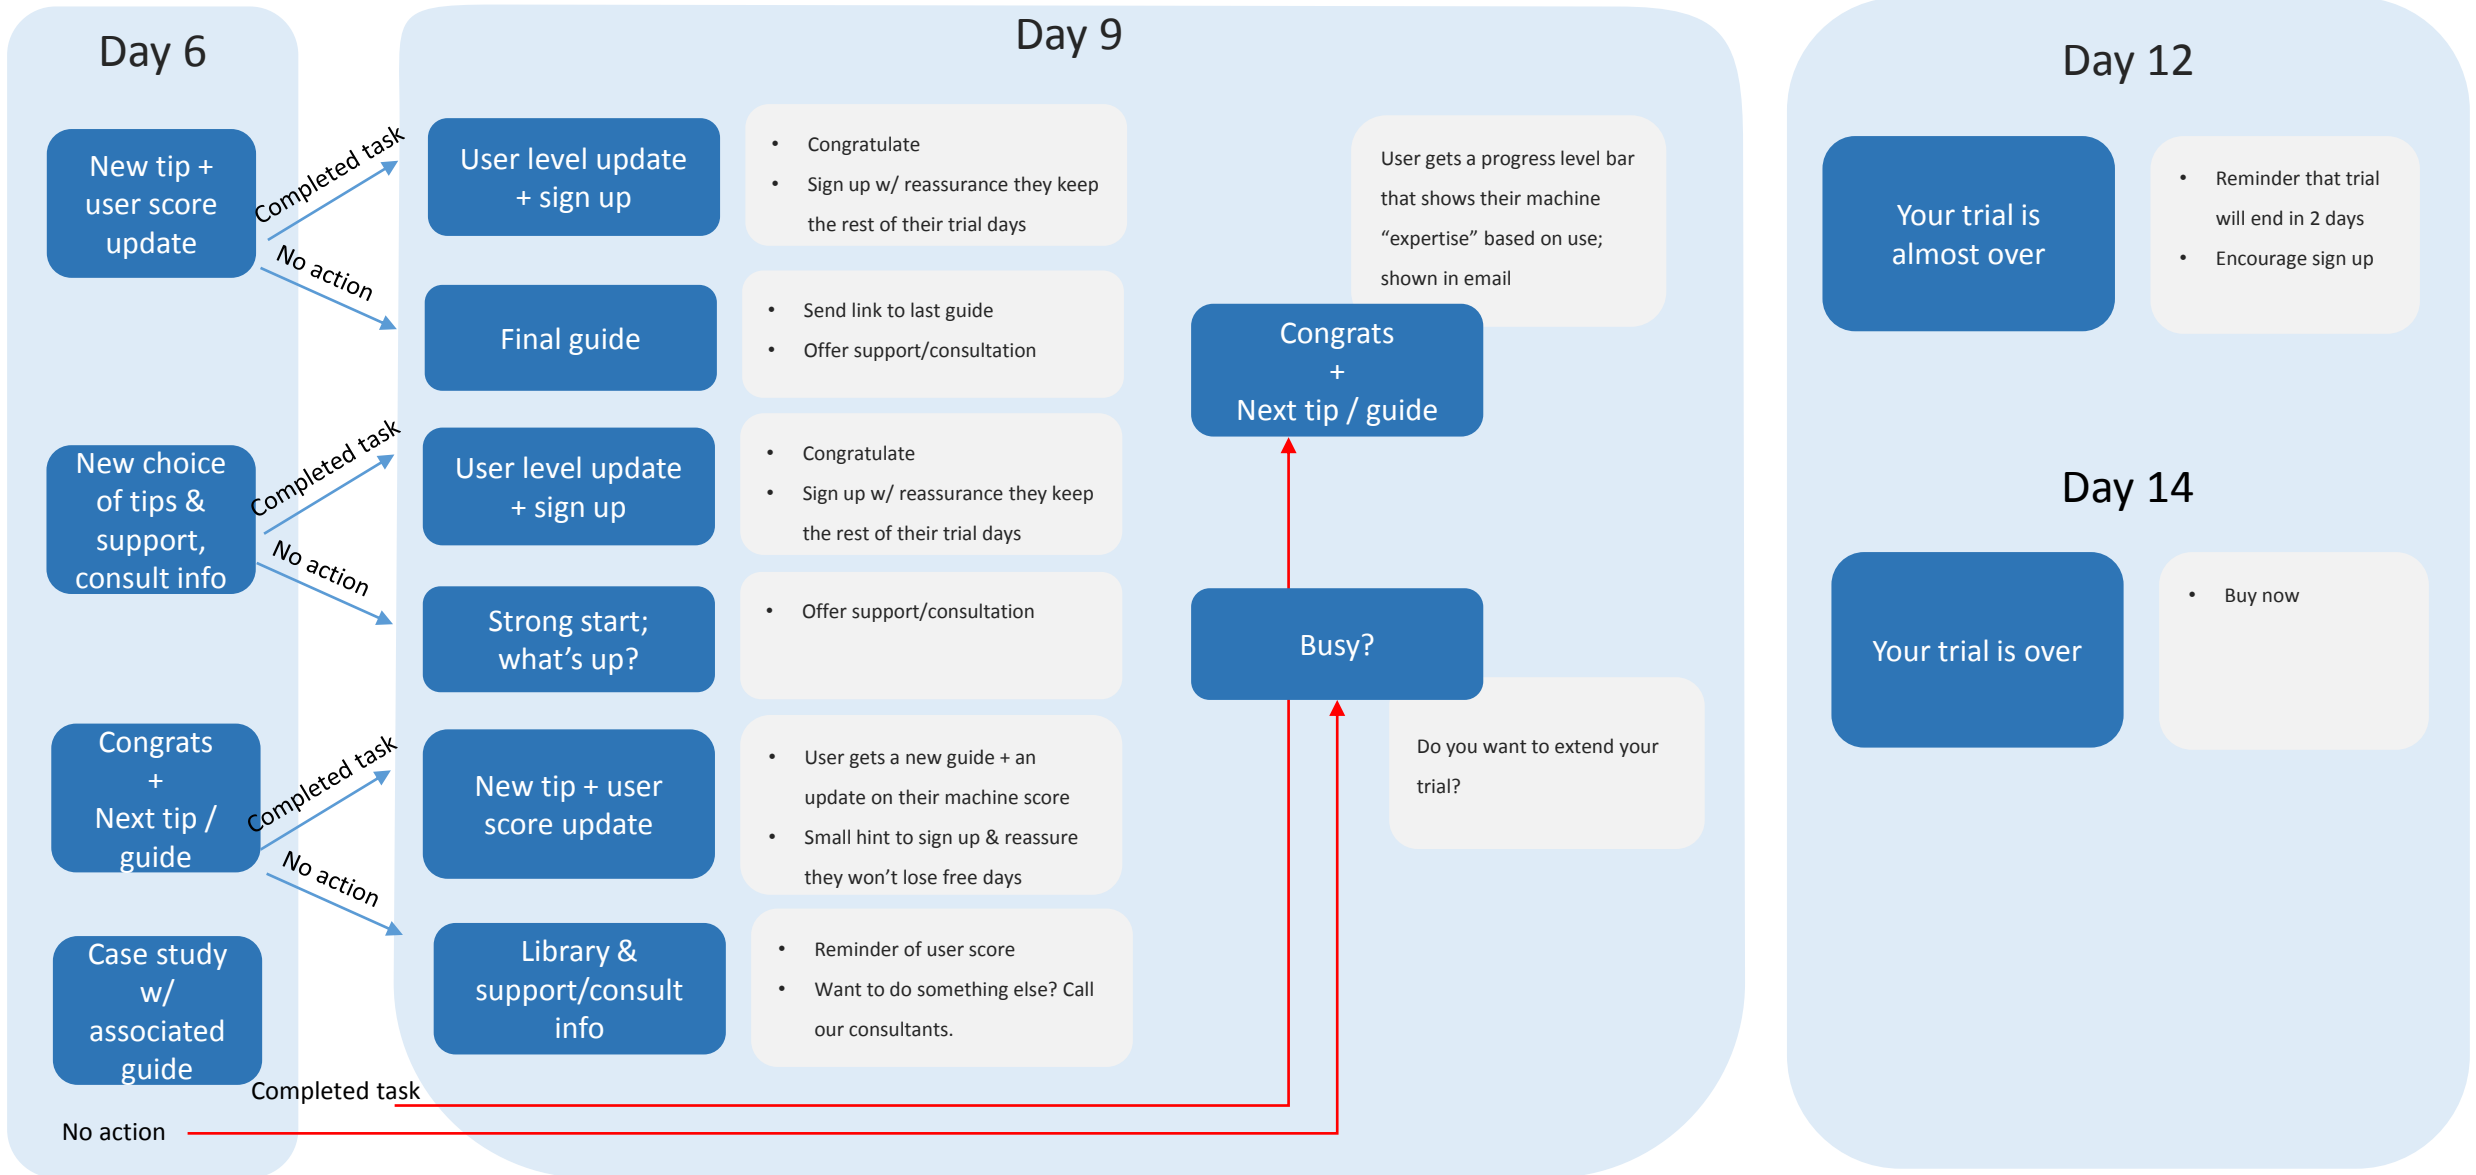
Day 6

New tip + user score update

Completed task

No action

New choice of tips & support, consult info

Completed task

No action

Congrats + Next tip / guide

Completed task

No action

Case study w/ associated guide

Completed task

No action

Day 9

User level update + sign up

- Congratulate
- Sign up w/ reassurance they keep the rest of their trial days

Final guide

- Send link to last guide
- Offer support/consultation

User level update + sign up

- Congratulate
- Sign up w/ reassurance they keep the rest of their trial days

Strong start; what's up?

- Offer support/consultation

New tip + user score update

- User gets a new guide + an update on their machine score
- Small hint to sign up & reassure they won't lose free days

Library & support/consult info

- Reminder of user score
- Want to do something else? Call our consultants.

User gets a progress level bar that shows their machine "expertise" based on use; shown in email

Congrats + Next tip / guide

Busy?

Do you want to extend your trial?

Day 12

Your trial is almost over

- Reminder that trial will end in 2 days
- Encourage sign up

Day 14

Your trial is over

- Buy now